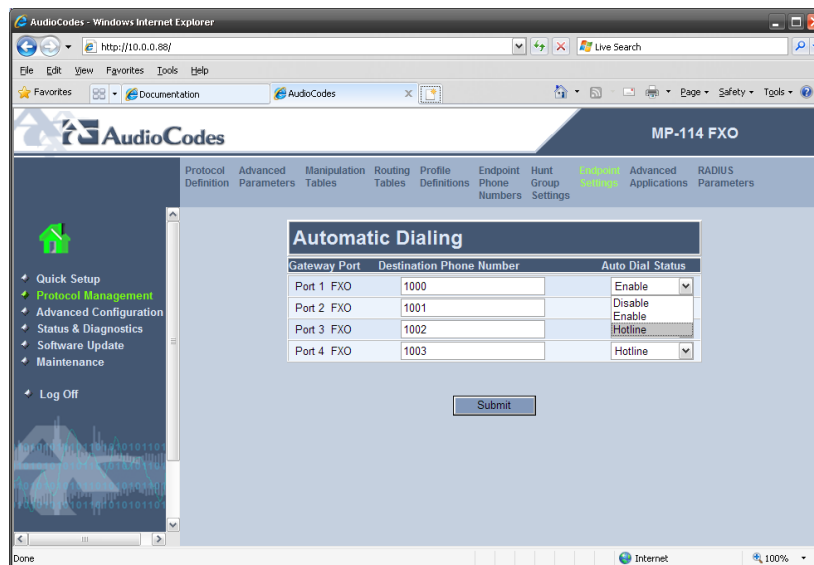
AudioCodes - Windows Internet Explorer

http://10.0.0.88/

Live Search

File Edit View Favorites Tools Help

Favorites

Documentation

AudioCodes

Page ▾ Safety ▾ Tools ▾

AudioCodes

MP-114 FXO

Protocol Definition Advanced Parameters Manipulation Tables Routing Tables Profile Definitions Endpoint Phone Numbers Hunt Group Settings Endpoint Settings Advanced Applications RADIUS Parameters

Quick Setup
Protocol Management
Advanced Configuration
Status & Diagnostics
Software Update
Maintenance

Log Off

Automatic Dialing

| Gateway Port | Destination Phone Number | Auto Dial Status |
|---|---|---|
| Port 1 FXO | 1000 | Enable |
| Port 2 FXO | 1001 | Disable |
| Port 3 FXO | 1002 | Enable |
| Port 4 FXO | 1003 | Hotline |

Hotline

Submit

Done

Internet

100%